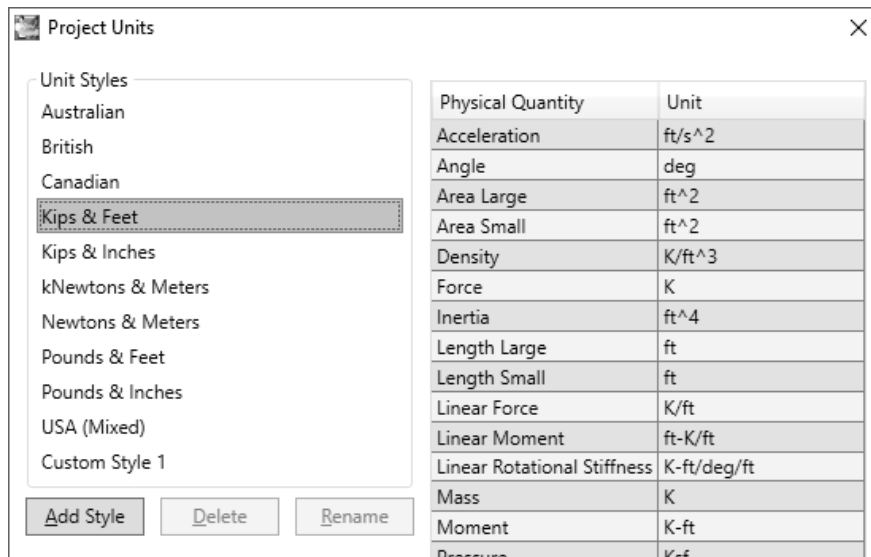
Project Units

Unit Styles
Australian
British
Canadian
Kips & Feet
Kips & Inches
kNewtons & Meters
Newtons & Meters
Pounds & Feet
Pounds & Inches
USA (Mixed)
Custom Style 1

Add Style
Delete
Rename

| Physical Quantity | Unit |
|---|---|
| Acceleration | ft/s^2 |
| Angle | deg |
| Area Large | ft^2 |
| Area Small | ft^2 |
| Density | K/ft^3 |
| Force | K |
| Inertia | ft^4 |
| Length Large | ft |
| Length Small | ft |
| Linear Force | K/ft |
| Linear Moment | ft-K/ft |
| Linear Rotational Stiffness | K-ft/deg/ft |
| Mass | K |
| Moment | K-ft |
| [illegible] | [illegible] |